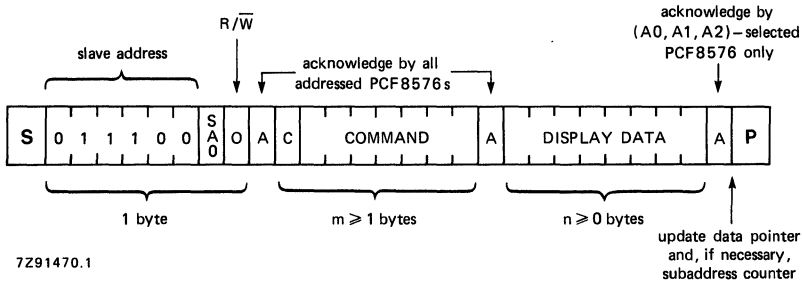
slave address

R/$\overline{W}$

acknowledge by all addressed PCF8576s

acknowledge by (A0, A1, A2) – selected PCF8576 only

| S | 0 | 1 | 1 | 1 | 0 | 0 | SA0 | 0 | A | C | COMMAND | A | DISPLAY DATA | A | P |
|---|---|---|---|---|---|---|---|---|---|---|---|---|---|---|---|

1 byte

m ⩾ 1 bytes

n ⩾ 0 bytes

update data pointer and, if necessary, subaddress counter

7Z91470.1